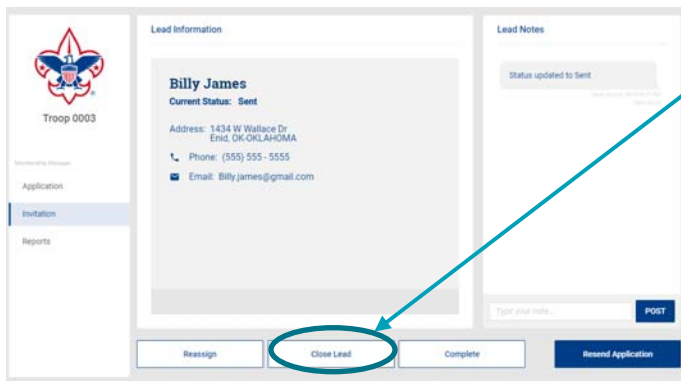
Troop 0003

Membership Manager

Application

Invitation

Reports

Lead Information

Billy James

Current Status: Sent

Address: 1434 W Wallace Dr Enid, OK-OKLAHOMA

Phone: (555) 555 - 5555

Email: Billy.james@gmail.com

Lead Notes

Status updated to Sent

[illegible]

Type your note...

POST

Reassign

Close Lead

Complete

Resend Application